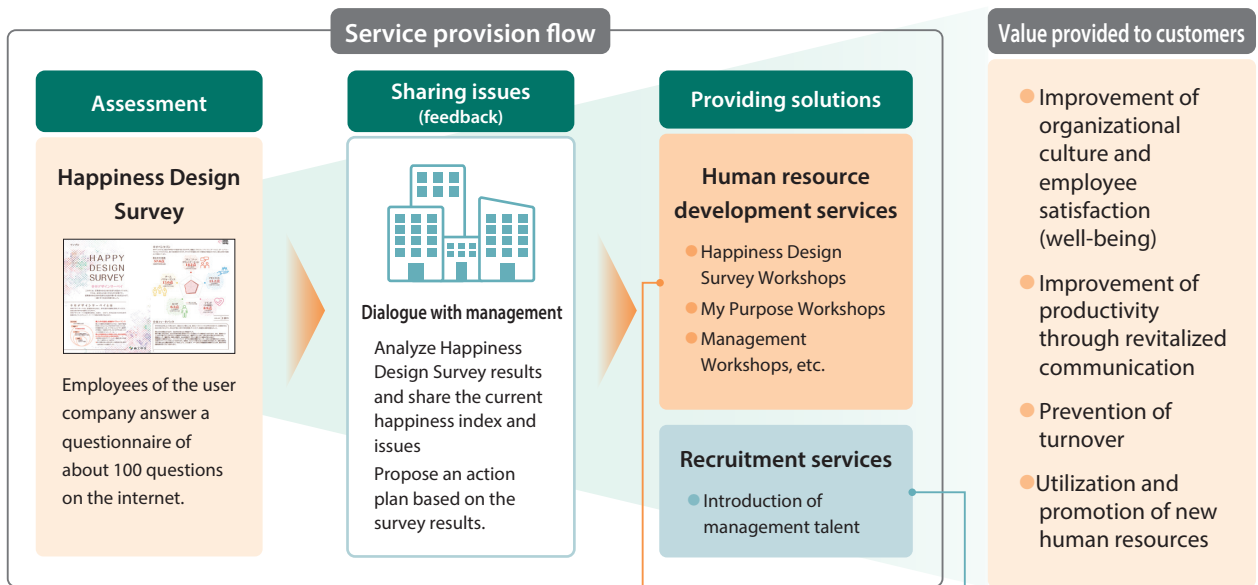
Service provision flow

Value provided to customers

Assessment

Happiness Design Survey

HAPPY DESIGN SURVEY

Employees of the user company answer a questionnaire of about 100 questions on the internet.

Sharing issues (feedback)

Dialogue with management

Analyze Happiness Design Survey results and share the current happiness index and issues

Propose an action plan based on the survey results.

Providing solutions

Human resource development services

Happiness Design Survey Workshops

My Purpose Workshops

Management Workshops, etc.

Recruitment services

Introduction of management talent

Improvement of organizational culture and employee satisfaction (well-being)

Improvement of productivity through revitalized communication

Prevention of turnover

Utilization and promotion of new human resources